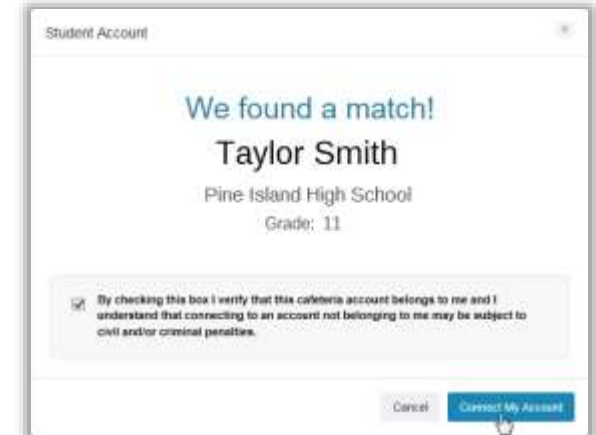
Student Account

×

We found a match!

Taylor Smith

Pine Island High School

Grade: 11

By checking this box I verify that this cafeteria account belongs to me and I understand that connecting to an account not belonging to me may be subject to civil and/or criminal penalties.

Cancel

Connect My Account